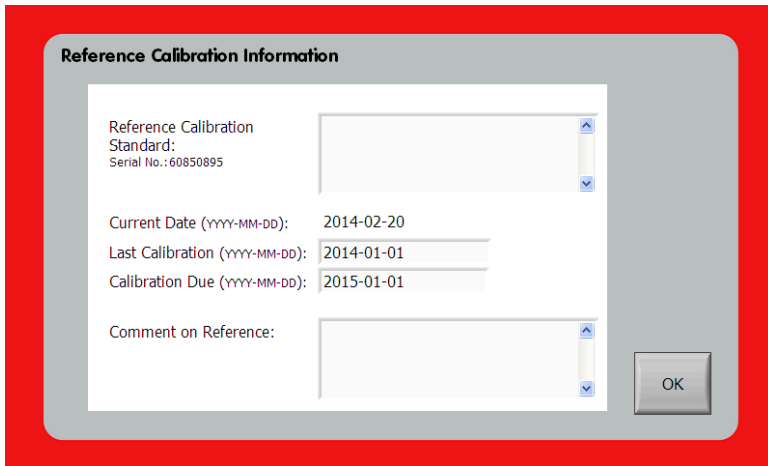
Reference Calibration Information

Reference Calibration Standard:
Serial No.:60850895

Current Date (YYYY-MM-DD): 2014-02-20

Last Calibration (YYYY-MM-DD): 2014-01-01

Calibration Due (YYYY-MM-DD): 2015-01-01

Comment on Reference:

OK